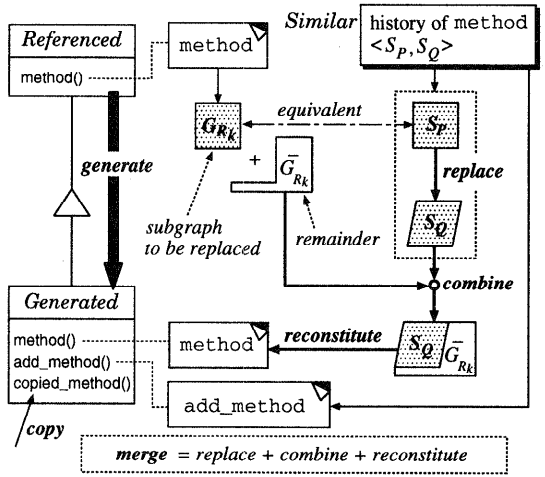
Referenced
method()
method
Similar
history of method $<S_P, S_Q>$
$G_{R_k}$
equivalent
$S_P$
generate
+
$\bar{G}_{R_k}$
replace
$S_Q$
subgraph to be replaced
remainder
combine
Generated
method()
add_method()
copied_method()
method
reconstitute
$S_Q$
$\bar{G}_{R_k}$
add_method
copy
merge = replace + combine + reconstitute